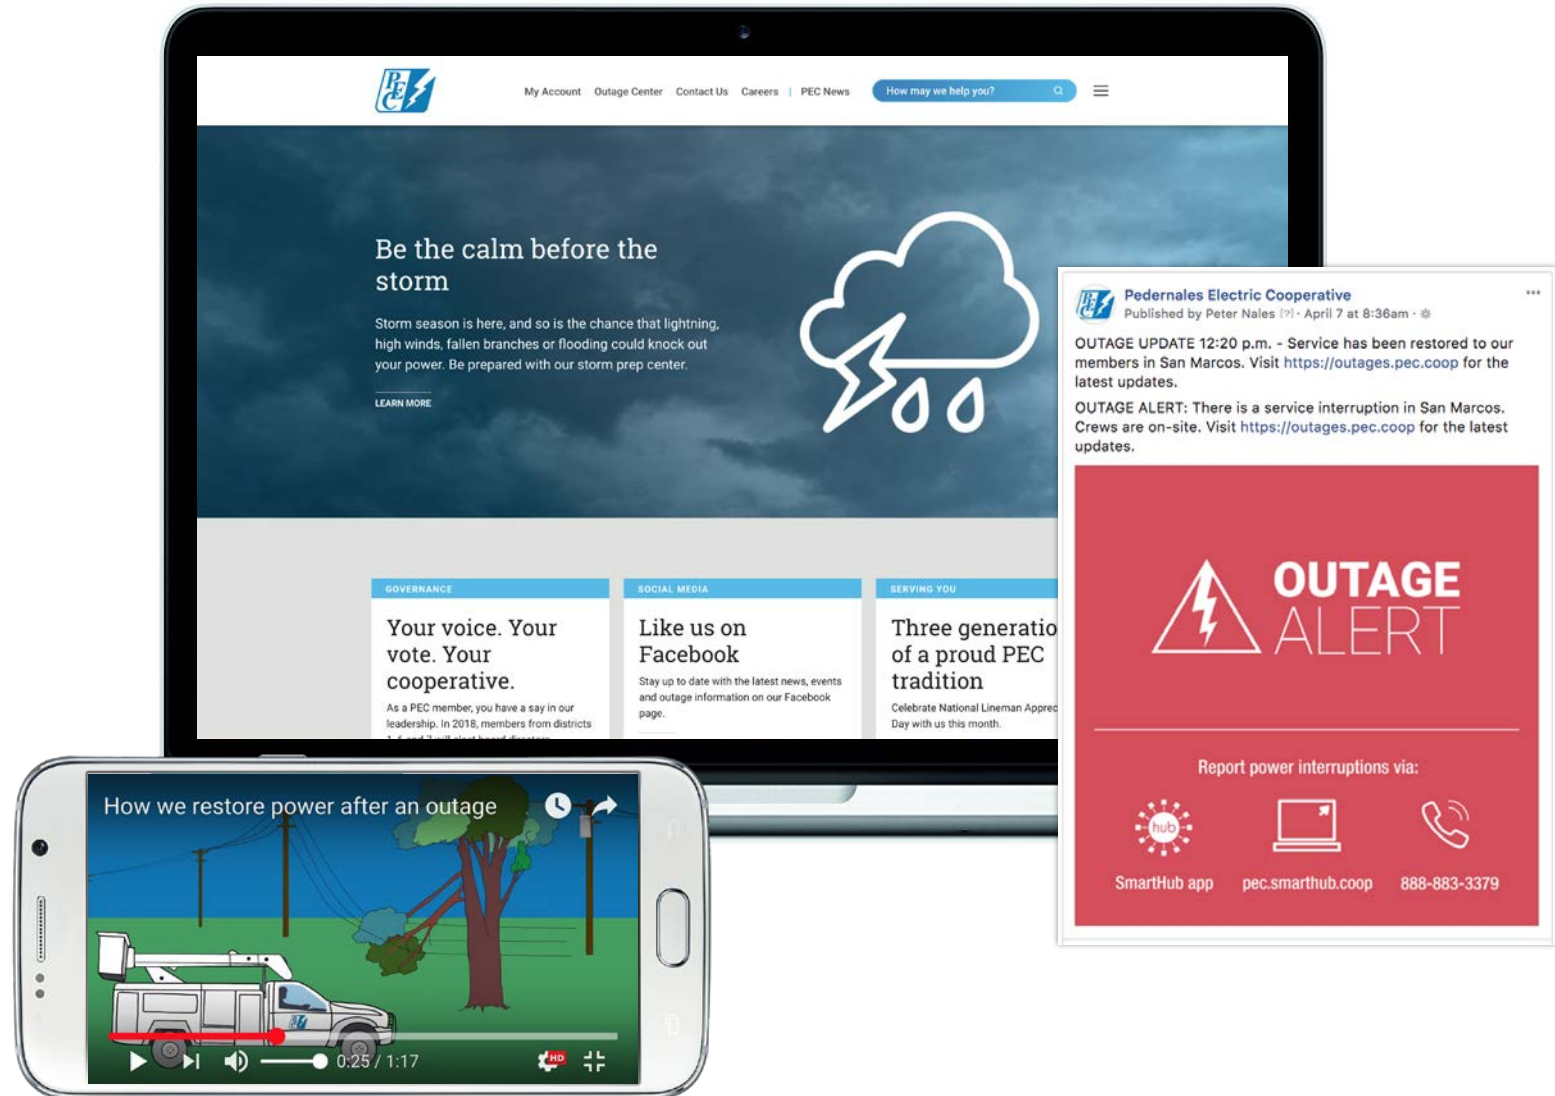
PEC

My Account Outage Center Contact Us Careers | PEC News

How may we help you?

Be the calm before the storm

Storm season is here, and so is the chance that lightning, high winds, fallen branches or flooding could knock out your power. Be prepared with our storm prep center.

LEARN MORE

GOVERNANCE

Your voice. Your vote. Your cooperative.

As a PEC member, you have a say in our leadership. In 2018, members from districts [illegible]

SOCIAL MEDIA

Like us on Facebook

Stay up to date with the latest news, events and outage information on our Facebook page.

SERVING YOU

Three generatio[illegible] of a proud PEC tradition

Celebrate National Lineman Apprec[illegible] Day with us this month.

Pedernales Electric Cooperative
Published by Peter Nales [?] · April 7 at 8:36am ·

OUTAGE UPDATE 12:20 p.m. - Service has been restored to our members in San Marcos. Visit https://outages.pec.coop for the latest updates.

OUTAGE ALERT: There is a service interruption in San Marcos. Crews are on-site. Visit https://outages.pec.coop for the latest updates.

OUTAGE ALERT

Report power interruptions via:

hub

SmartHub app

pec.smarthub.coop

888-883-3379

How we restore power after an outage

0:25 / 1:17

HD